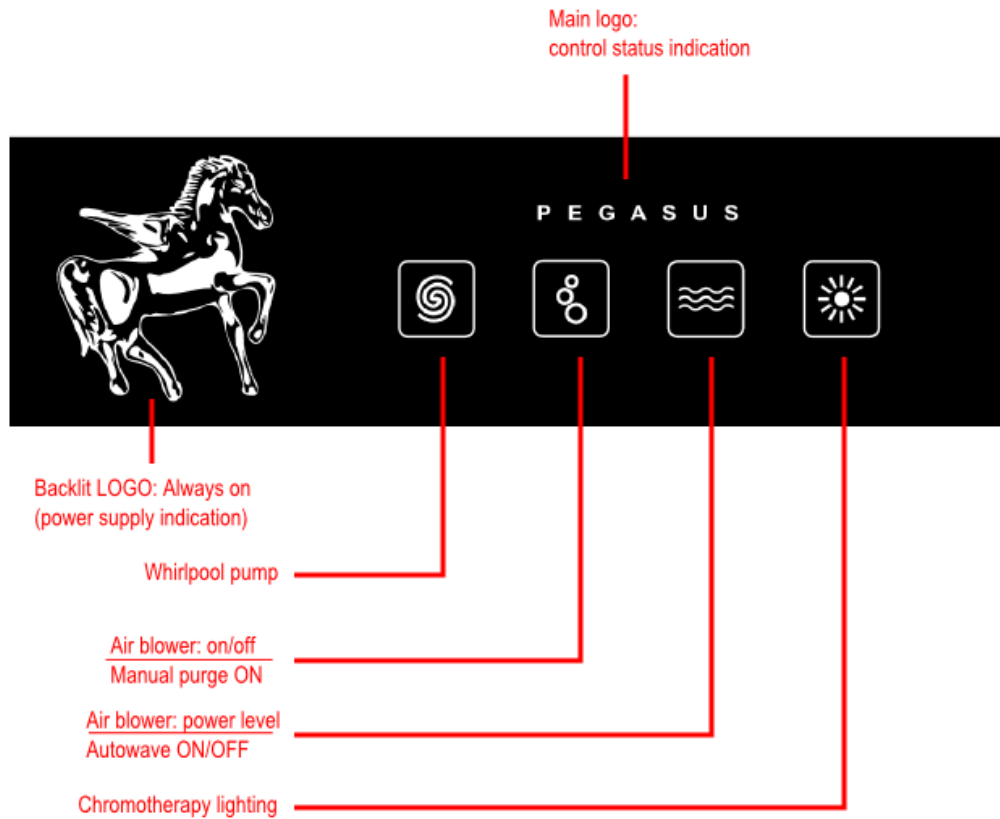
Main logo:
control status indication

PEGASUS

Backlit LOGO: Always on
(power supply indication)

Whirlpool pump

Air blower: on/off
Manual purge ON

Air blower: power level
Autowave ON/OFF

Chromotherapy lighting